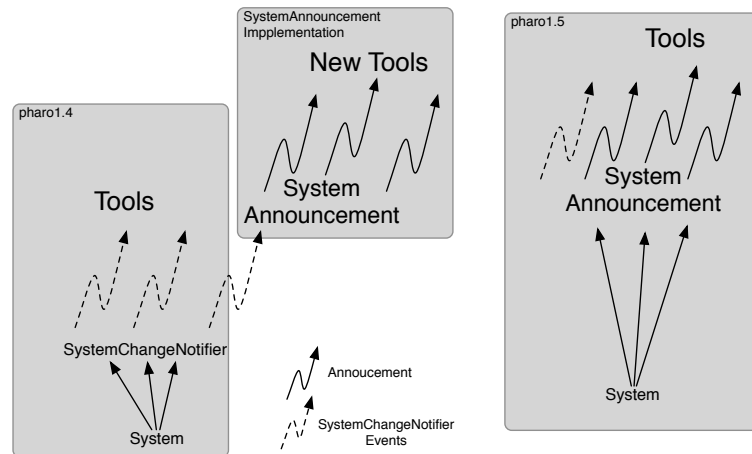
pharo1.4

Tools

SystemChangeNotifier

System

SystemAnnouncement Impplementation

New Tools

System Announcement

Annoucement

SystemChangeNotifier Events

pharo1.5

Tools

System Announcement

System